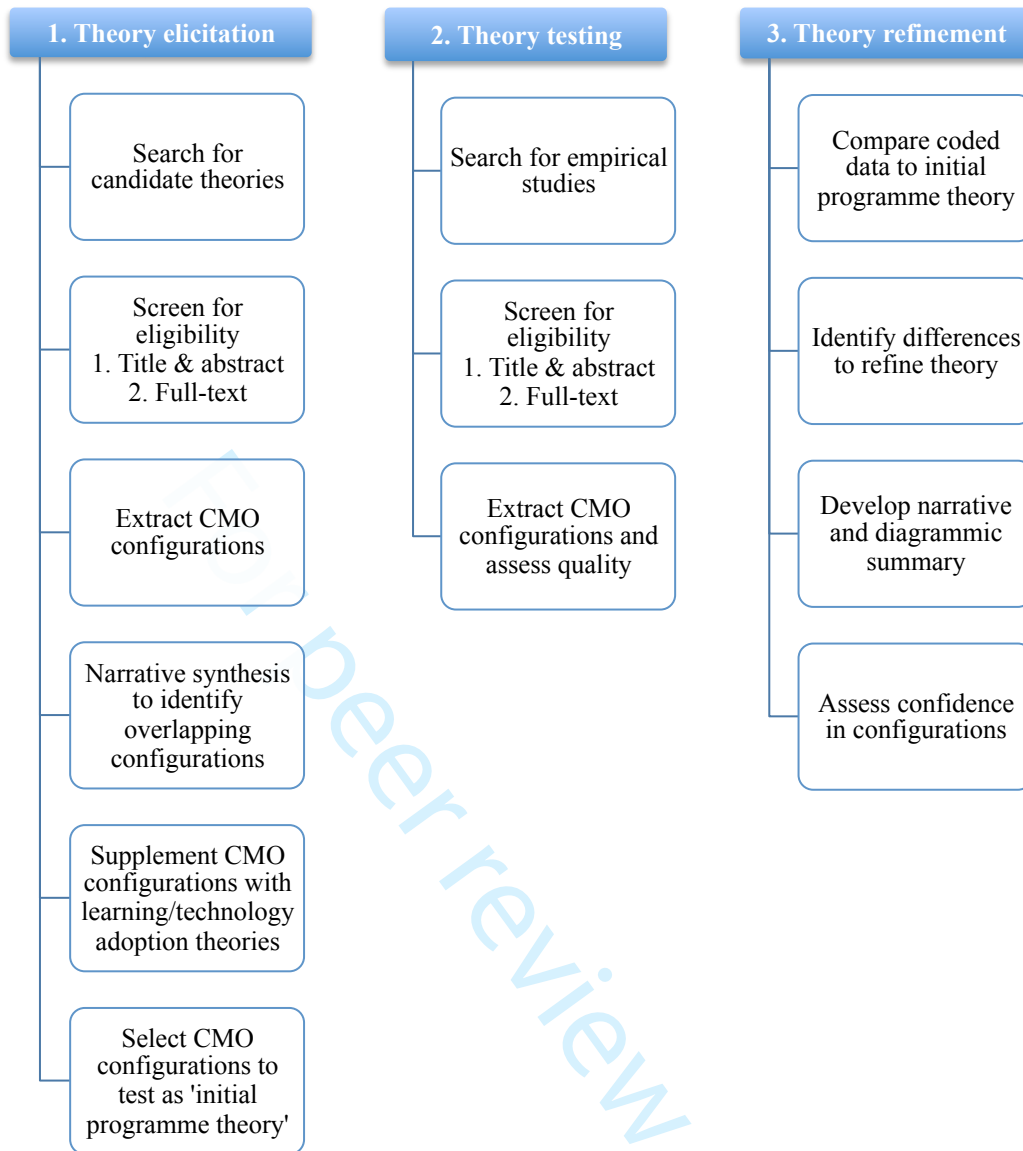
1. Theory elicitation

Search for candidate theories

Screen for eligibility
1. Title & abstract
2. Full-text

Extract CMO configurations

Narrative synthesis to identify overlapping configurations

Supplement CMO configurations with learning/technology adoption theories

Select CMO configurations to test as 'initial programme theory'

2. Theory testing

Search for empirical studies

Screen for eligibility
1. Title & abstract
2. Full-text

Extract CMO configurations and assess quality

3. Theory refinement

Compare coded data to initial programme theory

Identify differences to refine theory

Develop narrative and diagrammic summary

Assess confidence in configurations

For peer review